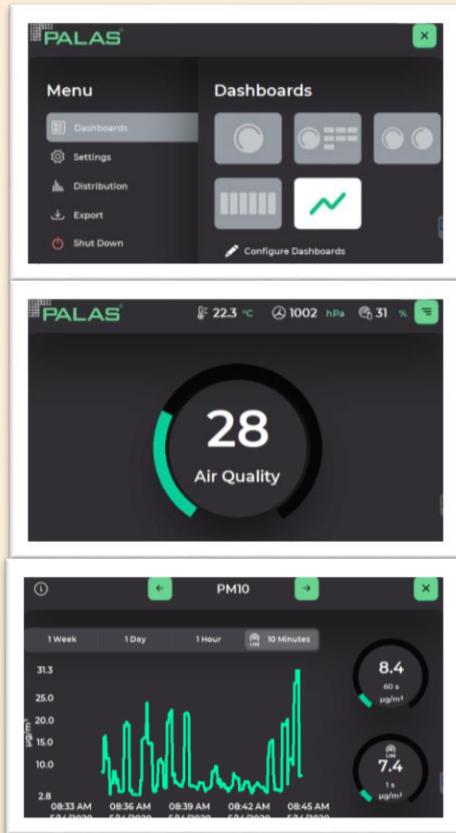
PALAS

×

Menu

Dashboards

Settings

Distribution

Export

Shut Down

Dashboards

Configure Dashboards

PALAS

22.3 °C

1002 hPa

31 %

28

Air Quality

PM10

×

1 Week

1 Day

1 Hour

LIVE 10 Minutes

31.3

25.0

20.0

15.0

10.0

2.8

µg/m³

08:33 AM

08:36 AM

08:39 AM

08:42 AM

08:45 AM

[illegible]

8.4

60 s

µg/m³

LIVE

7.4

1 s

µg/m³